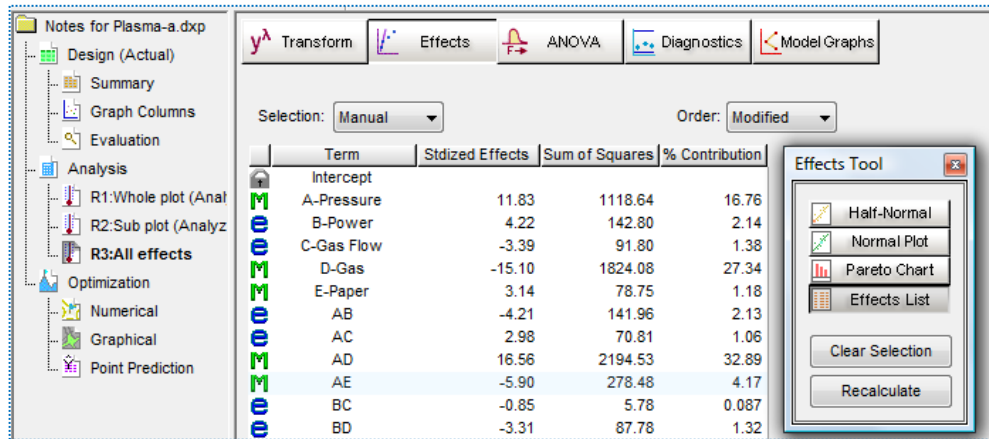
Notes for Plasma-a.dxp
Design (Actual)
Summary
Graph Columns
Evaluation
Analysis
R1:Whole plot (Anal
R2:Sub plot (Analyz
R3:All effects
Optimization
Numerical
Graphical
Point Prediction

Transform
Effects
ANOVA
Diagnostics
Model Graphs

Selection: Manual
Order: Modified

| | Term | Stdized Effects | Sum of Squares | % Contribution |
|---|---|---|---|---|
| | Intercept | | | |
| M | A-Pressure | 11.83 | 1118.64 | 16.76 |
| e | B-Power | 4.22 | 142.80 | 2.14 |
| e | C-Gas Flow | -3.39 | 91.80 | 1.38 |
| M | D-Gas | -15.10 | 1824.08 | 27.34 |
| M | E-Paper | 3.14 | 78.75 | 1.18 |
| e | AB | -4.21 | 141.96 | 2.13 |
| e | AC | 2.98 | 70.81 | 1.06 |
| M | AD | 16.56 | 2194.53 | 32.89 |
| M | AE | -5.90 | 278.48 | 4.17 |
| e | BC | -0.85 | 5.78 | 0.087 |
| e | BD | -3.31 | 87.78 | 1.32 |

Effects Tool
Half-Normal
Normal Plot
Pareto Chart
Effects List
Clear Selection
Recalculate